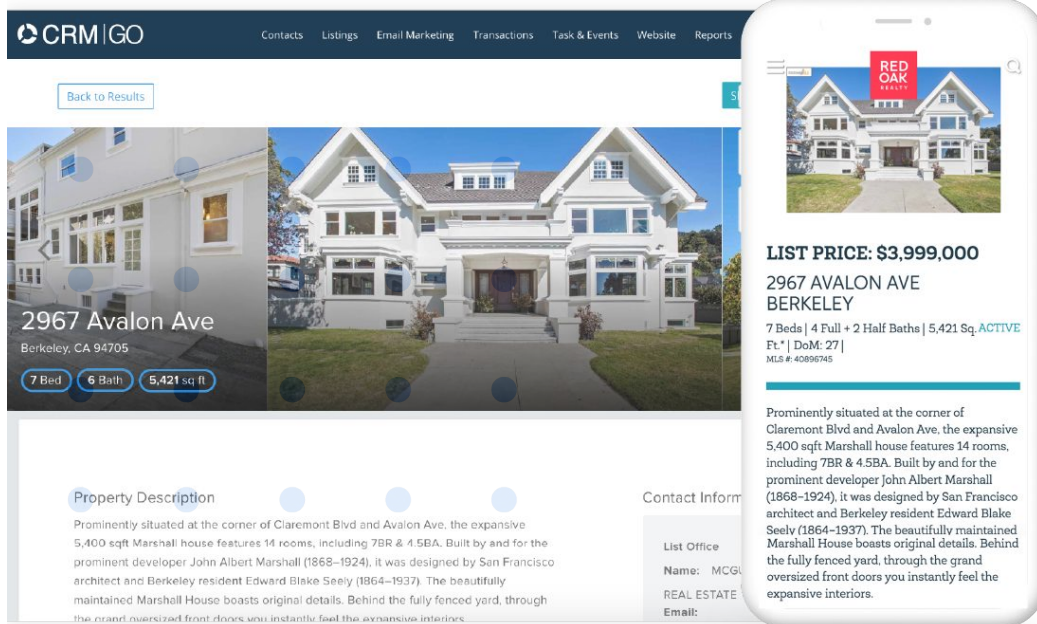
CRM|GO

Contacts Listings Email Marketing Transactions Task & Events Website Reports

Back to Results

S

2967 Avalon Ave

Berkeley, CA 94705

7 Bed 6 Bath 5,421 sq ft

Property Description

Prominently situated at the corner of Claremont Blvd and Avalon Ave, the expansive 5,400 sqft Marshall house features 14 rooms, including 7BR & 4.5BA. Built by and for the prominent developer John Albert Marshall (1868–1924), it was designed by San Francisco architect and Berkeley resident Edward Blake Seely (1864–1937). The beautifully maintained Marshall House boasts original details. Behind the fully fenced yard, through the grand oversized front doors you instantly feel the expansive interiors.

Contact Inform

List Office

Name: MCG

REAL ESTATE

Email:

RED OAK REALTY

LIST PRICE: $3,999,000

2967 AVALON AVE BERKELEY

7 Beds | 4 Full + 2 Half Baths | 5,421 Sq. Ft.* | DoM: 27 | ACTIVE

MLS #: 40896745

Prominently situated at the corner of Claremont Blvd and Avalon Ave, the expansive 5,400 sqft Marshall house features 14 rooms, including 7BR & 4.5BA. Built by and for the prominent developer John Albert Marshall (1868–1924), it was designed by San Francisco architect and Berkeley resident Edward Blake Seely (1864–1937). The beautifully maintained Marshall House boasts original details. Behind the fully fenced yard, through the grand oversized front doors you instantly feel the expansive interiors.